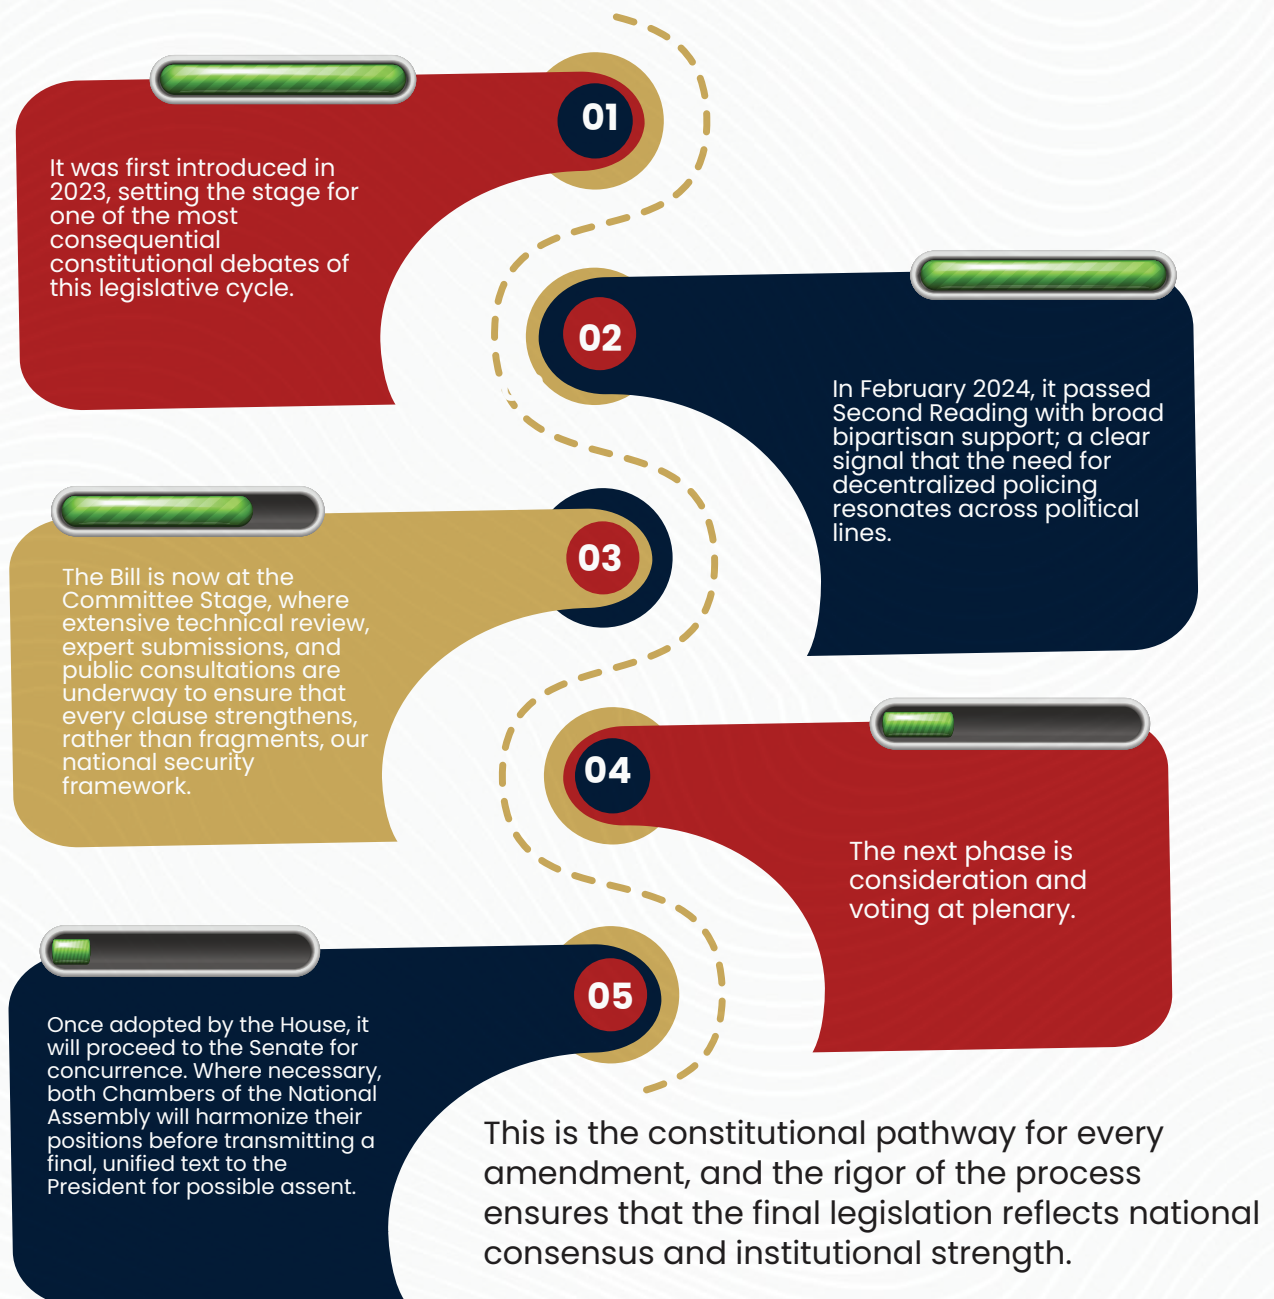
01

It was first introduced in 2023, setting the stage for one of the most consequential constitutional debates of this legislative cycle.

02

In February 2024, it passed Second Reading with broad bipartisan support; a clear signal that the need for decentralized policing resonates across political lines.

03

The Bill is now at the Committee Stage, where extensive technical review, expert submissions, and public consultations are underway to ensure that every clause strengthens, rather than fragments, our national security framework.

04

The next phase is consideration and voting at plenary.

05

Once adopted by the House, it will proceed to the Senate for concurrence. Where necessary, both Chambers of the National Assembly will harmonize their positions before transmitting a final, unified text to the President for possible assent.

This is the constitutional pathway for every amendment, and the rigor of the process ensures that the final legislation reflects national consensus and institutional strength.